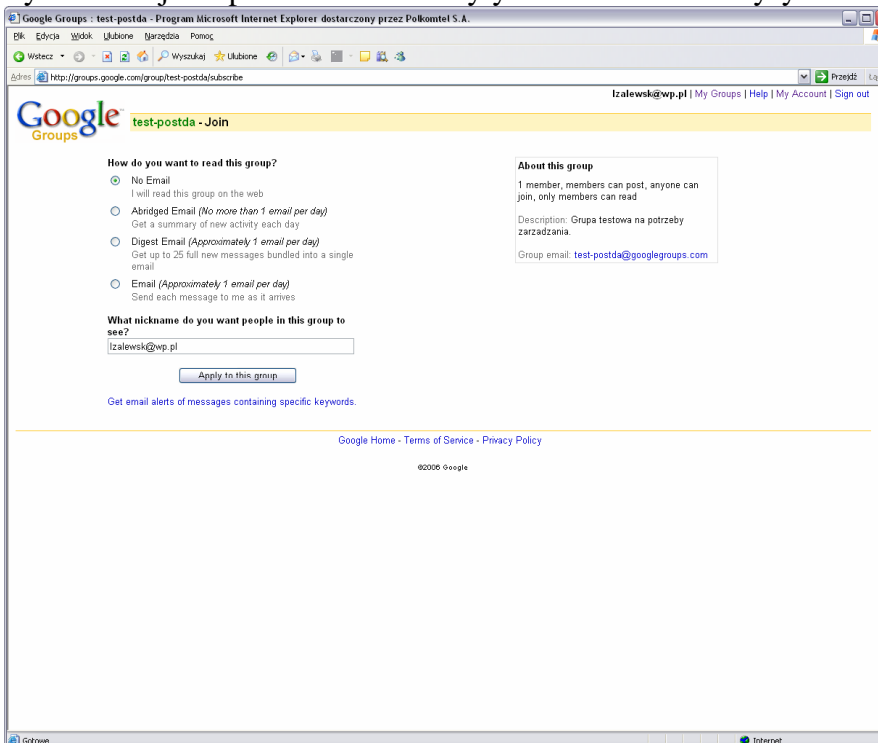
Google Groups : test-postda - Program Microsoft Internet Explorer dostarczony przez Polkomtel S.A.

Plik Edycja Widok Ulubione Narzędzia Pomoc

Wstecz Wyszukaj Ulubione

Adres http://groups.google.com/group/test-postda/subscribe Przejdź

lzalewsk@wp.pl | My Groups | Help | My Account | Sign out

Google Groups test-postda - Join

How do you want to read this group?

No Email
I will read this group on the web

Abridged Email (No more than 1 email per day)
Get a summary of new activity each day

Digest Email (Approximately 1 email per day)
Get up to 25 full new messages bundled into a single email

Email (Approximately 1 email per day)
Send each message to me as it arrives

What nickname do you want people in this group to see?

lzalewsk@wp.pl

Apply to this group

Get email alerts of messages containing specific keywords.

About this group

1 member, members can post, anyone can join, only members can read

Description: Grupa testowa na potrzeby zarzadzania.

Group email: test-postda@googlegroups.com

Google Home - Terms of Service - Privacy Policy

©2006 Google

Gotowe

Internet